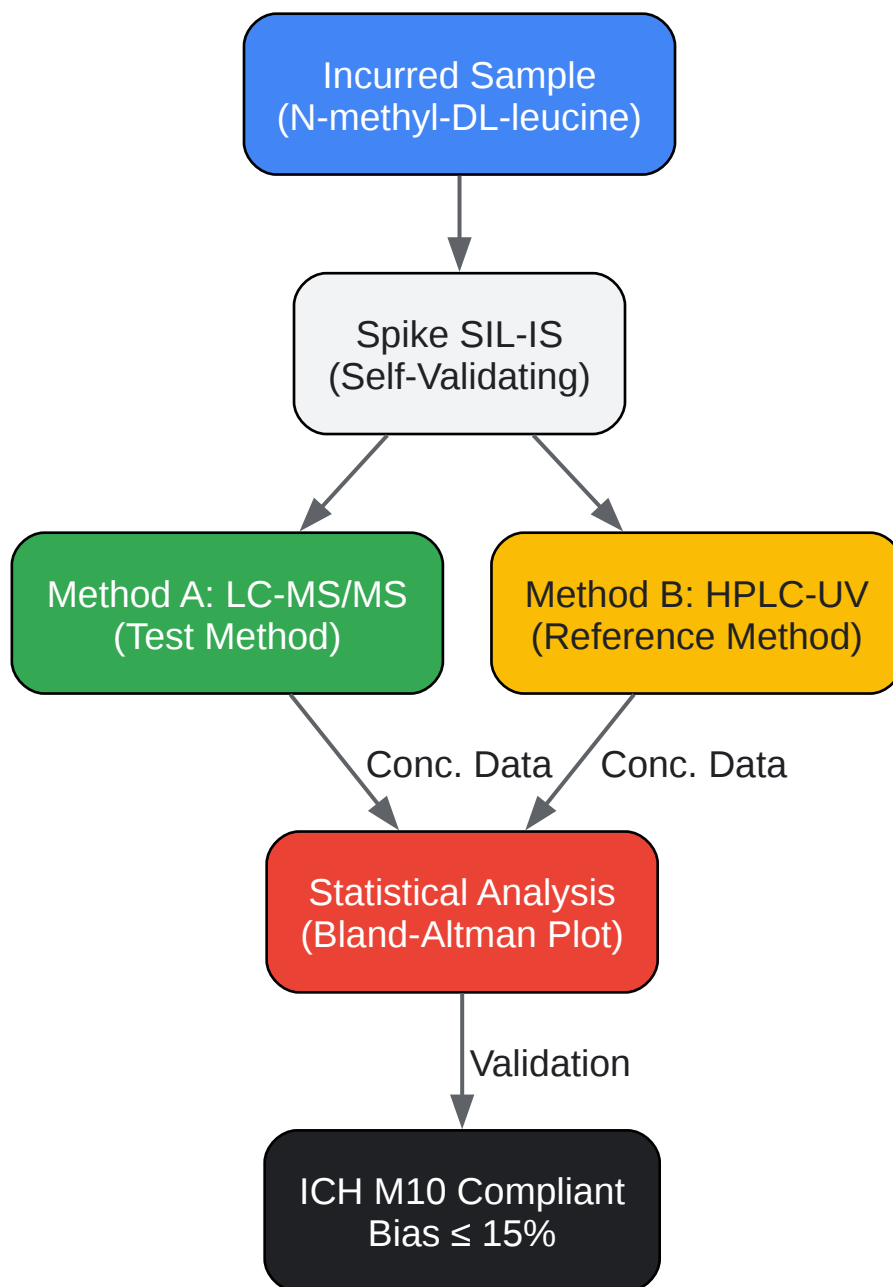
Incurred Sample
(N-methyl-DL-leucine)

Spike SIL-IS
(Self-Validating)

Method A: LC-MS/MS
(Test Method)

Method B: HPLC-UV
(Reference Method)

Conc. Data

Conc. Data

Statistical Analysis
(Bland-Altman Plot)

Validation

ICH M10 Compliant
Bias $\leq$ 15%